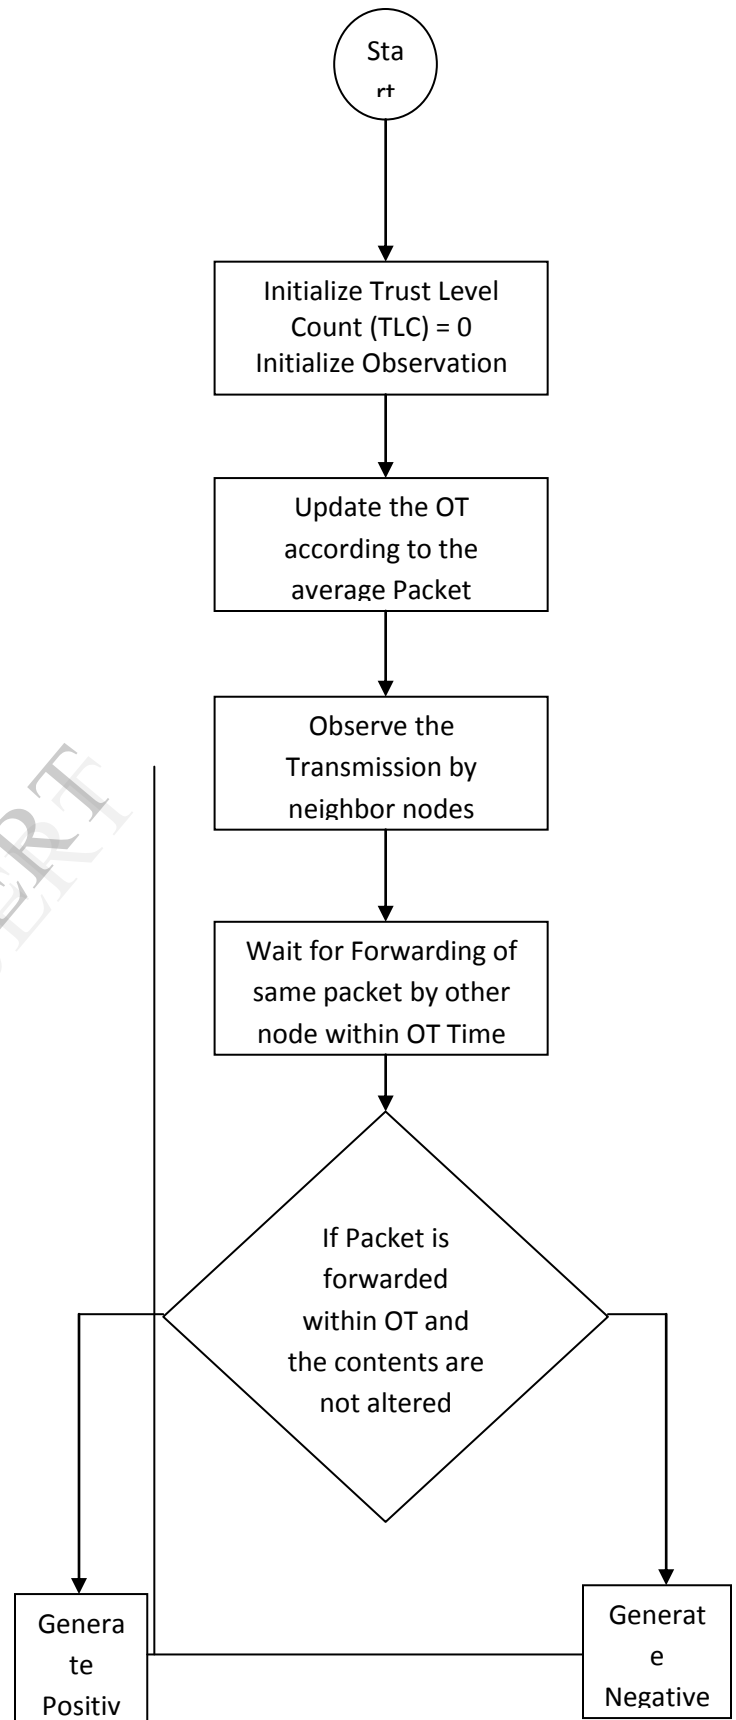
Sta
rt

Initialize Trust Level Count (TLC) = 0 Initialize Observation

Update the OT according to the average Packet

Observe the Transmission by neighbor nodes

Wait for Forwarding of same packet by other node within OT Time

If Packet is forwarded within OT and the contents are not altered

Genera
te
Positiv

Generat
e
Negative